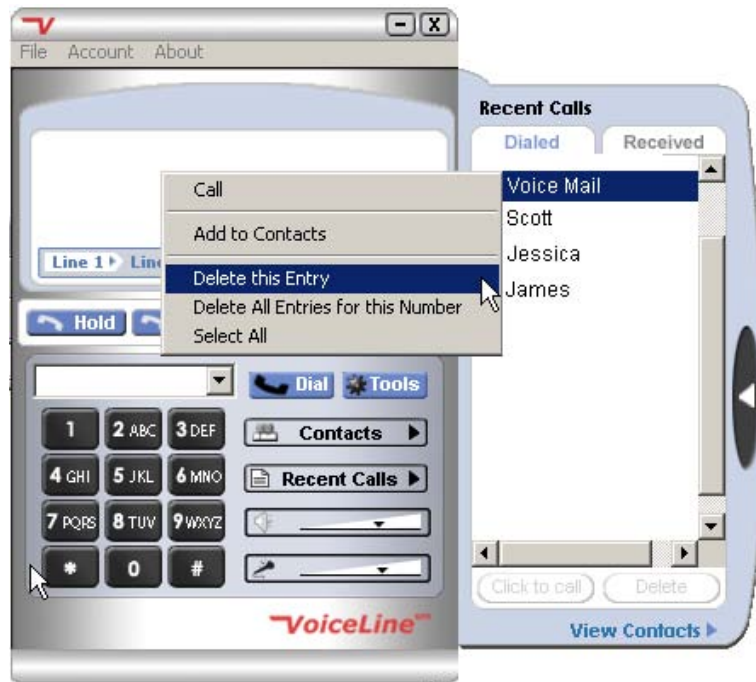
File Account About

Recent Calls

Dialed Received

Call

Add to Contacts

Delete this Entry

Delete All Entries for this Number

Select All

Voice Mail

Scott

Jessica

James

Line 1 Lin

Hold

Dial Tools

1 2 ABC 3 DEF

4 GHI 5 JKL 6 MNO

7 PQRS 8 TUV 9 WXYZ

* 0 #

Contacts

Recent Calls

Click to call Delete

VoiceLine

View Contacts